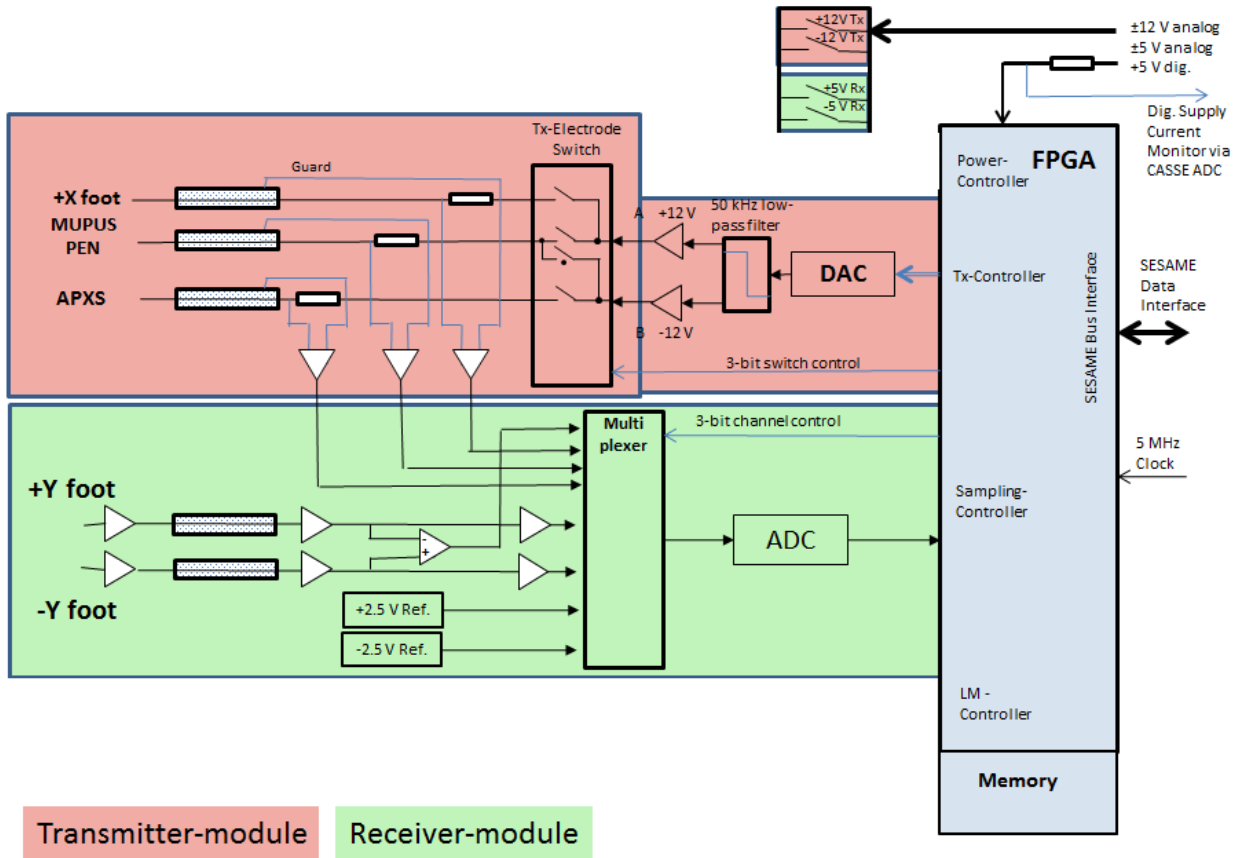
+12 V Tx
-12 V Tx

+5V Rx
-5 V Rx

±12 V analog
±5 V analog
+5 V dig.

Dig. Supply Current Monitor via CASSE ADC

Tx-Electrode Switch

Guard

+X foot
MUPUS PEN
APXS

A
B

+12 V
-12 V

50 kHz low-pass filter

DAC

FPGA

Power-Controller

Tx-Controller

SESAME Bus Interface

SESAME Data Interface

3-bit switch control

Multi plexer

3-bit channel control

5 MHz Clock

+Y foot
-Y foot

-
+

ADC

Sampling-Controller

+2.5 V Ref.
-2.5 V Ref.

LM - Controller

Memory

Transmitter-module

Receiver-module